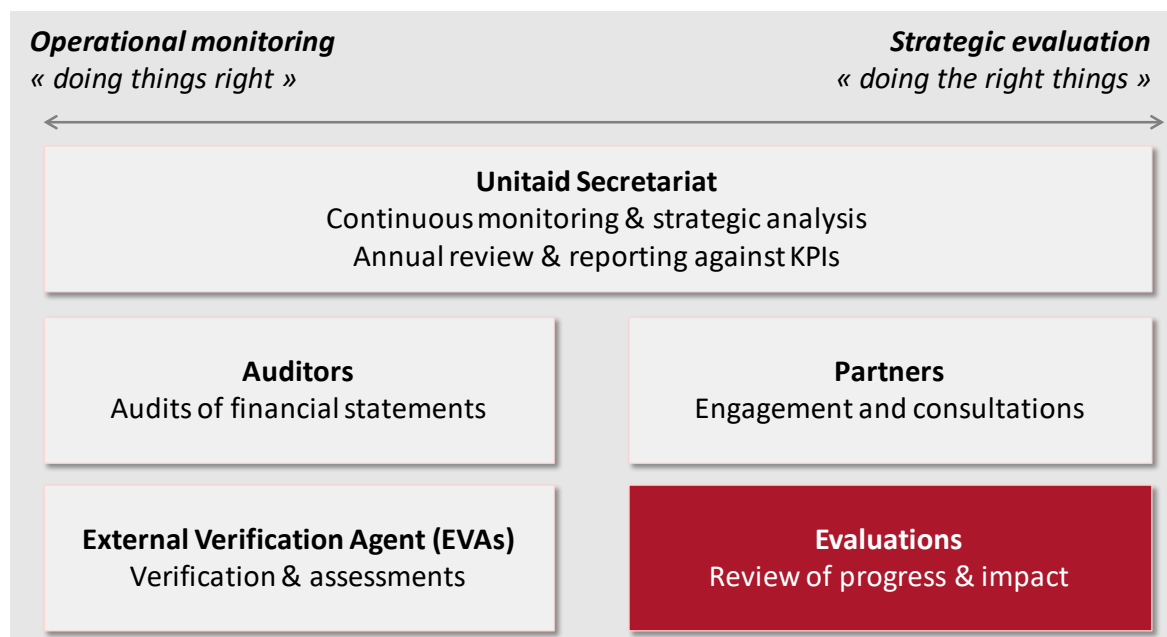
Operational monitoring
« doing things right »

Strategic evaluation
« doing the right things »

Unitaid Secretariat
Continuous monitoring & strategic analysis
Annual review & reporting against KPIs

Auditors
Audits of financial statements

Partners
Engagement and consultations

External Verification Agent (EVAs)
Verification & assessments

Evaluations
Review of progress & impact